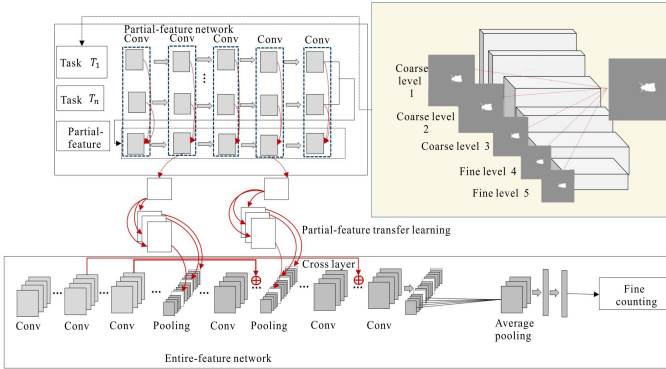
Partial-feature network

Conv Conv Conv Conv Conv

Task $T_1$

Task $T_n$

Partial-feature

Coarse level 1

Coarse level 2

Coarse level 3

Fine level 4

Fine level 5

Partial-feature transfer learning

Cross layer

Conv Conv Conv Pooling Conv Pooling Conv Conv

Average pooling

Fine counting

Entire-feature network